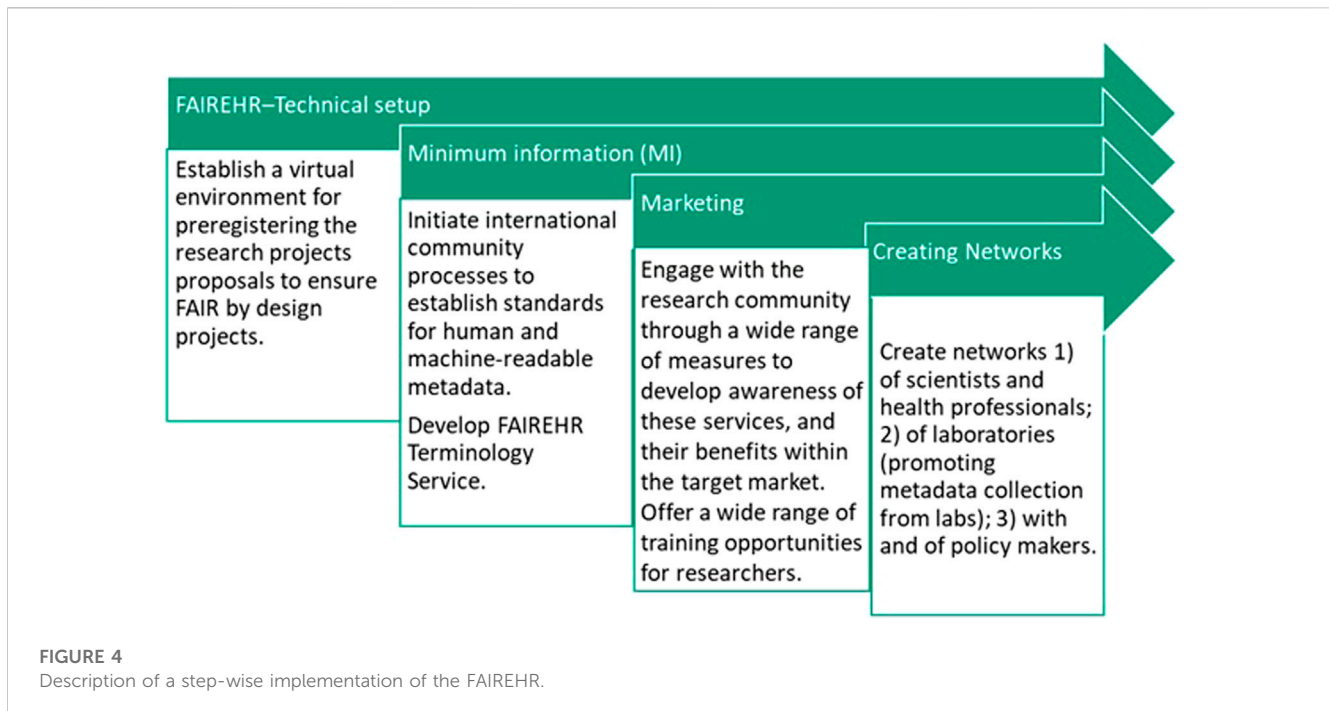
FAIREHR–Technical setup

Establish a virtual environment for preregistering the research projects proposals to ensure FAIR by design projects.

Minimum information (MI)

Initiate international community processes to establish standards for human and machine-readable metadata.

Develop FAIREHR Terminology Service.

Marketing

Engage with the research community through a wide range of measures to develop awareness of these services, and their benefits within the target market. Offer a wide range of training opportunities for researchers.

Creating Networks

Create networks 1) of scientists and health professionals; 2) of laboratories (promoting metadata collection from labs); 3) with and of policy makers.

FIGURE 4
Description of a step-wise implementation of the FAIREHR.